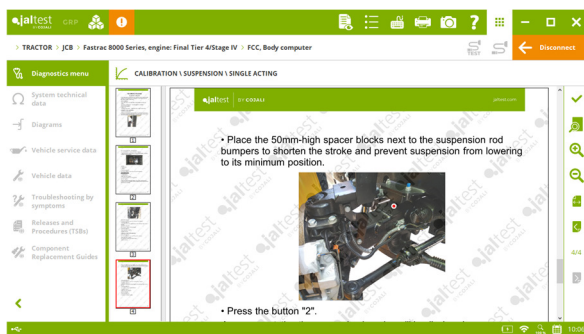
jaltest BY COJALI GRP

> TRACTOR > JCB > Fastrac 8000 Series, engine: Final Tier 4/Stage IV > FCC, Body computer

Disconnect

Diagnostics menu

System technical data

Diagrams

Vehicle service data

Vehicle data

Troubleshooting by symptoms

Releases and Procedures (TSBs)

Component Replacement Guides

CALIBRATION \ SUSPENSION \ SINGLE ACTING

1

2

3

4

jaltest BY COJALI jaltest.com

• Place the 50mm-high spacer blocks next to the suspension rod bumpers to shorten the stroke and prevent suspension from lowering to its minimum position.

• Press the button "2".

4/4

TRACTOR

10:0